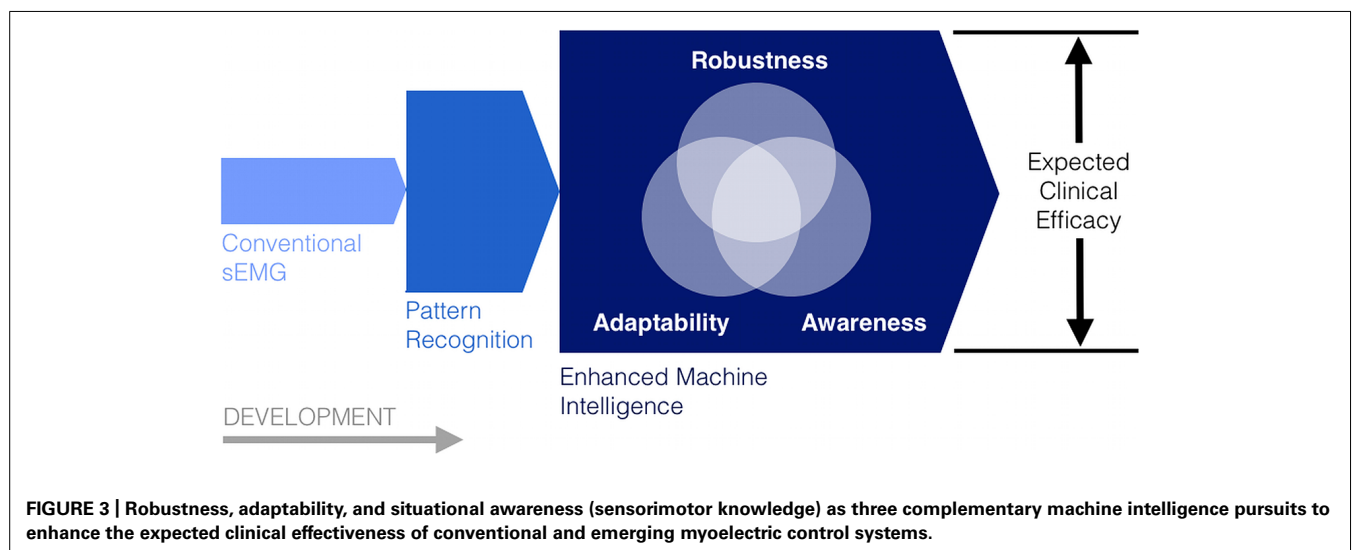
Robustness

Adaptability

Awareness

Expected Clinical Efficacy

Conventional sEMG

Pattern Recognition

Enhanced Machine Intelligence

DEVELOPMENT

FIGURE 3 | Robustness, adaptability, and situational awareness (sensorimotor knowledge) as three complementary machine intelligence pursuits to enhance the expected clinical effectiveness of conventional and emerging myoelectric control systems.